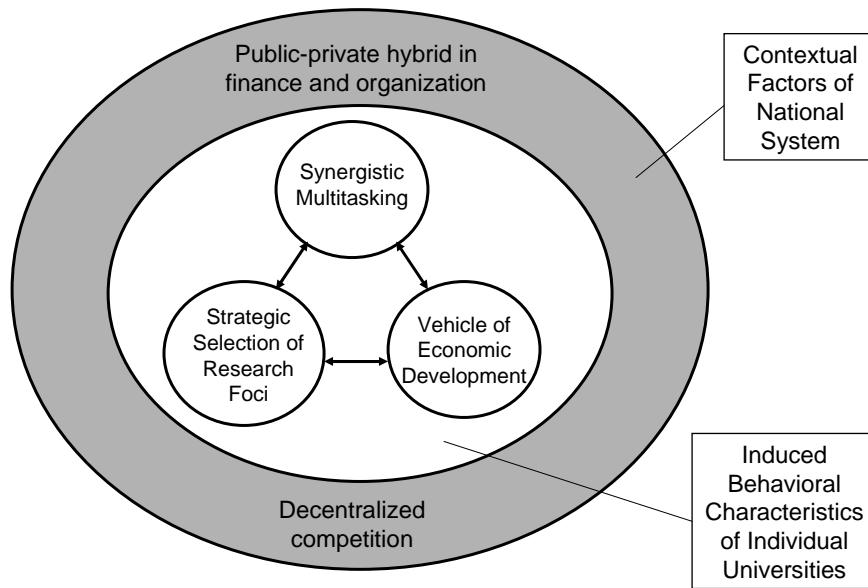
Public-private hybrid in finance and organization

Contextual Factors of National System

Synergistic Multitasking

Strategic Selection of Research Foci

Vehicle of Economic Development

Induced Behavioral Characteristics of Individual Universities

Decentralized competition